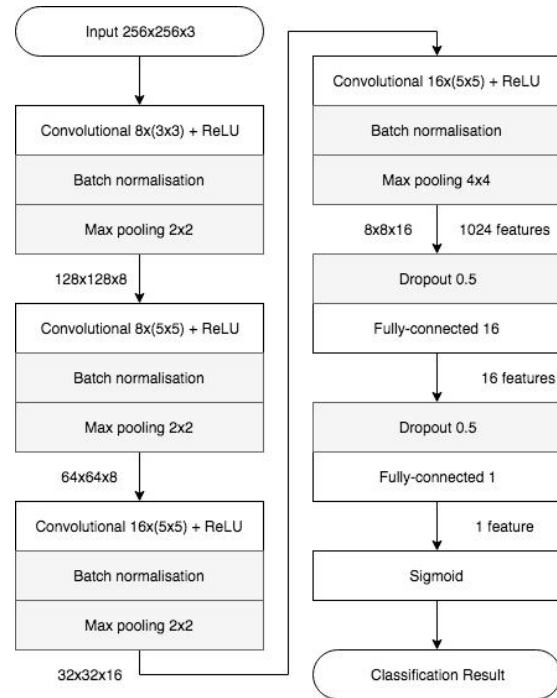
Input 256x256x3

Convolutional 8x(3x3) + ReLU

Batch normalisation

Max pooling 2x2

128x128x8

Convolutional 8x(5x5) + ReLU

Batch normalisation

Max pooling 2x2

64x64x8

Convolutional 16x(5x5) + ReLU

Batch normalisation

Max pooling 2x2

32x32x16

Convolutional 16x(5x5) + ReLU

Batch normalisation

Max pooling 4x4

8x8x16

1024 features

Dropout 0.5

Fully-connected 16

16 features

Dropout 0.5

Fully-connected 1

1 feature

Sigmoid

Classification Result